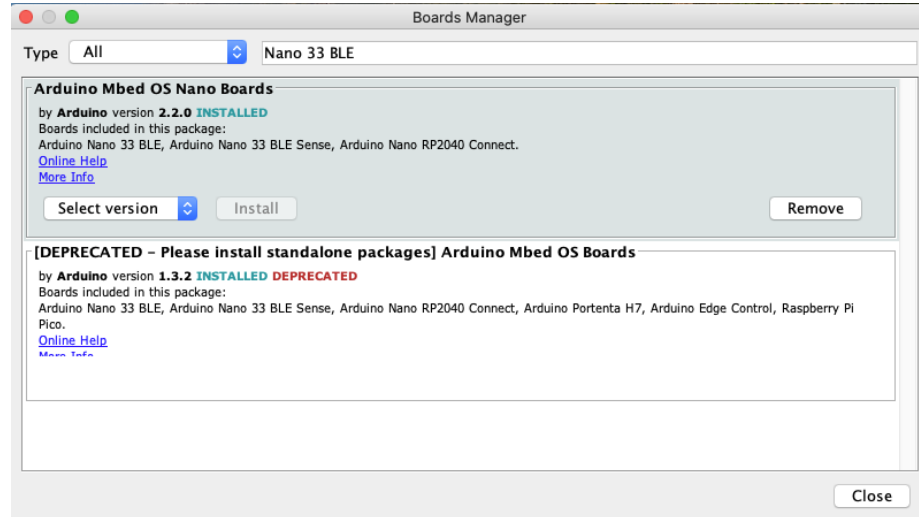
Boards Manager

Type All Nano 33 BLE

Arduino Mbed OS Nano Boards

by Arduino version 2.2.0 INSTALLED
Boards included in this package:
Arduino Nano 33 BLE, Arduino Nano 33 BLE Sense, Arduino Nano RP2040 Connect.
Online Help
More Info

Select version Install Remove

[DEPRECATED - Please install standalone packages] Arduino Mbed OS Boards

by Arduino version 1.3.2 INSTALLED DEPRECATED
Boards included in this package:
Arduino Nano 33 BLE, Arduino Nano 33 BLE Sense, Arduino Nano RP2040 Connect, Arduino Portenta H7, Arduino Edge Control, Raspberry Pi Pico.
Online Help
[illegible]

Close